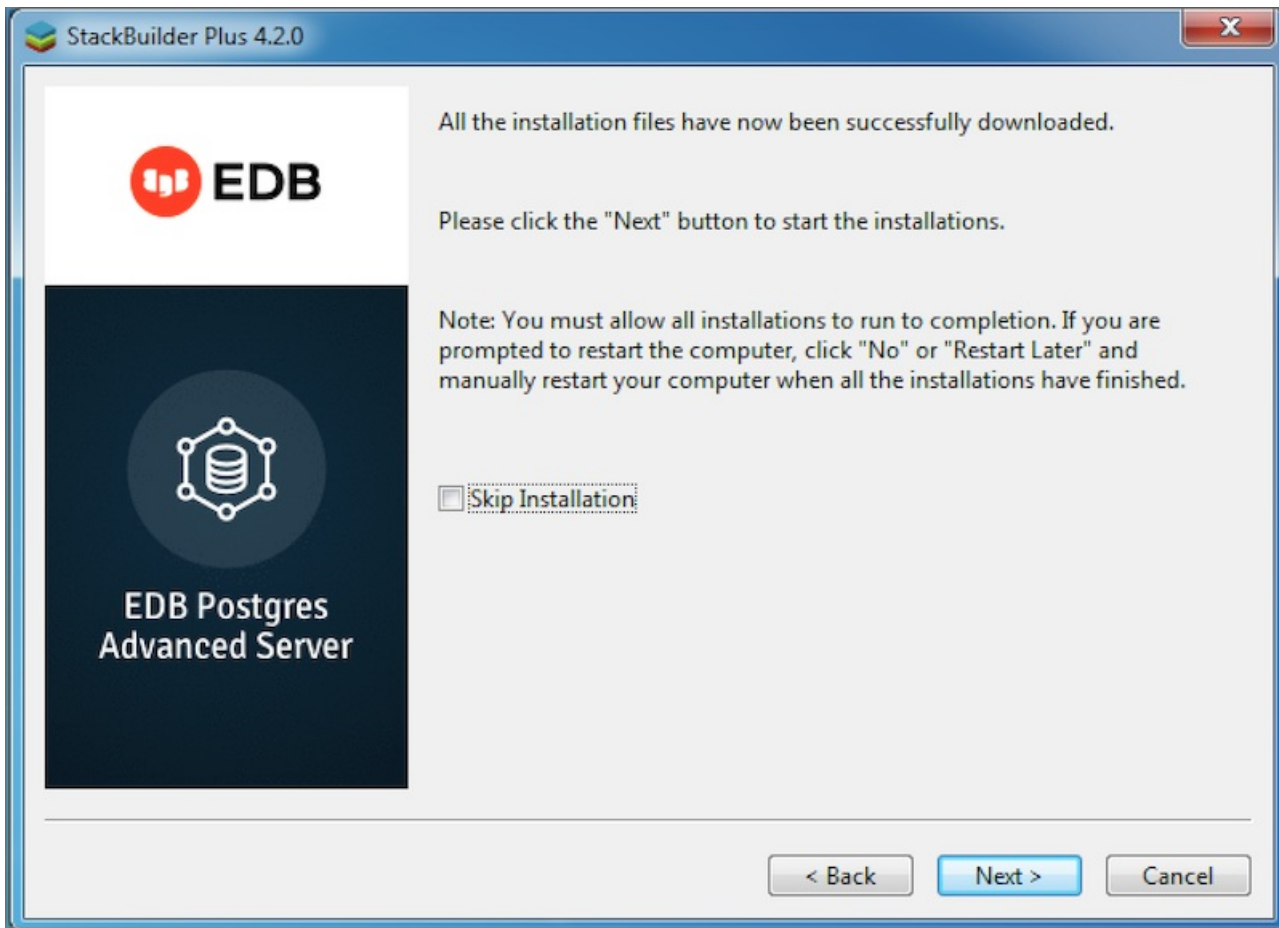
StackBuilder Plus 4.2.0

EDB

EDB Postgres Advanced Server

All the installation files have now been successfully downloaded.

Please click the "Next" button to start the installations.

Note: You must allow all installations to run to completion. If you are prompted to restart the computer, click "No" or "Restart Later" and manually restart your computer when all the installations have finished.

Skip Installation

< Back

Next >

Cancel